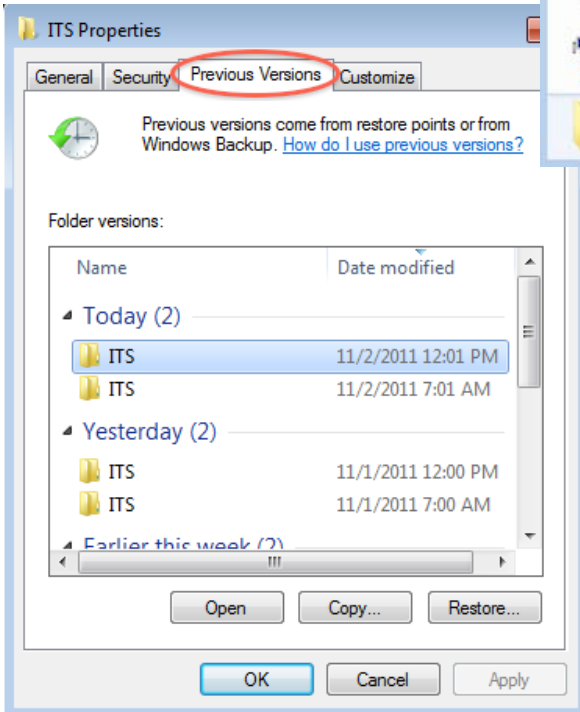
ITS Properties

General | Security | Previous Versions | Customize

Previous versions come from restore points or from Windows Backup. How do I use previous versions?

Folder versions:

| Name | Date modified |
|---|---|
| Today (2) | |
| ITS | 11/2/2011 12:01 PM |
| ITS | 11/2/2011 7:01 AM |
| Yesterday (2) | |
| ITS | 11/1/2011 12:00 PM |
| ITS | 11/1/2011 7:00 AM |
| Earlier this week (2) | |

Open | Copy... | Restore...

OK | Cancel | Apply